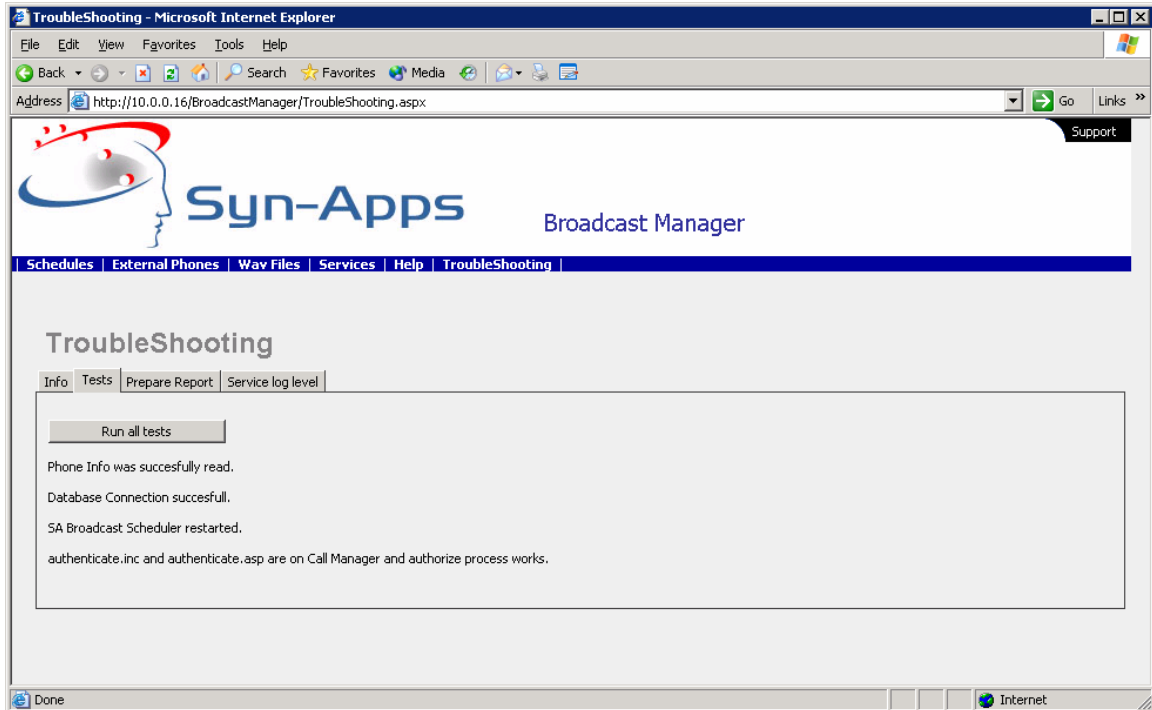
TroubleShooting - Microsoft Internet Explorer

File Edit View Favorites Tools Help

Back Search Favorites Media

Address http://10.0.0.16/BroadcastManager/TroubleShooting.aspx Go Links »

Support

Syn-Apps

Broadcast Manager

| Schedules | External Phones | Wav Files | Services | Help | TroubleShooting |

TroubleShooting

Info | Tests | Prepare Report | Service log level

Run all tests

Phone Info was succesfully read.

Database Connection succesfull.

SA Broadcast Scheduler restarted.

authenticate.inc and authenticate.asp are on Call Manager and authorize process works.

Done

Internet